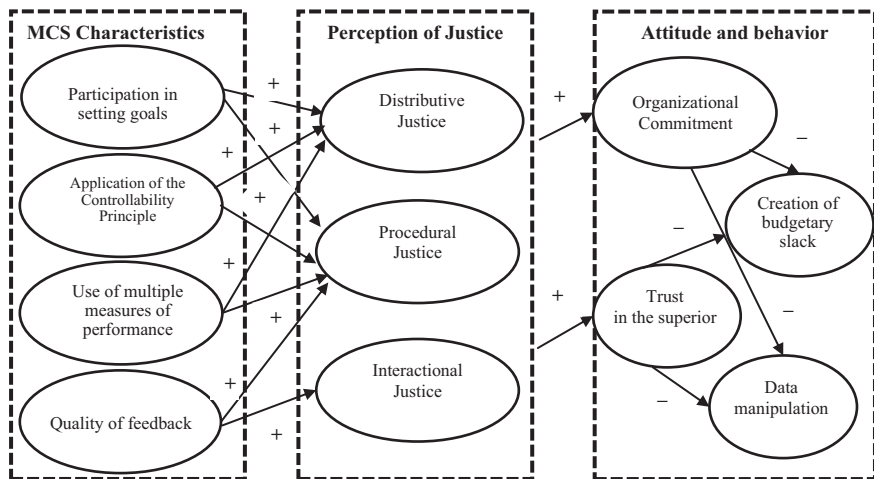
MCS Characteristics

Participation in setting goals

Application of the Controllability Principle

Use of multiple measures of performance

Quality of feedback

Perception of Justice

Distributive Justice

Procedural Justice

Interactional Justice

Attitude and behavior

Organizational Commitment

Creation of budgetary slack

Trust in the superior

Data manipulation

+
+
+
+
+
+
+
+
+
+
–
–
–
–